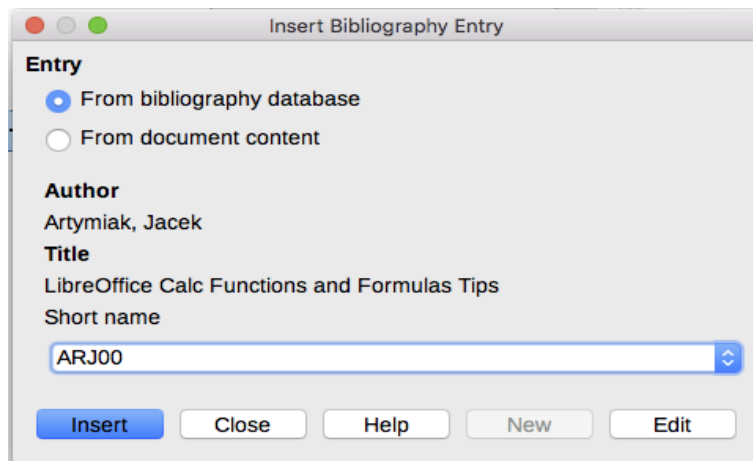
Insert Bibliography Entry

Entry

From bibliography database

From document content

Author

Artymiak, Jacek

Title

LibreOffice Calc Functions and Formulas Tips

Short name

ARJ00

Insert Close Help New Edit